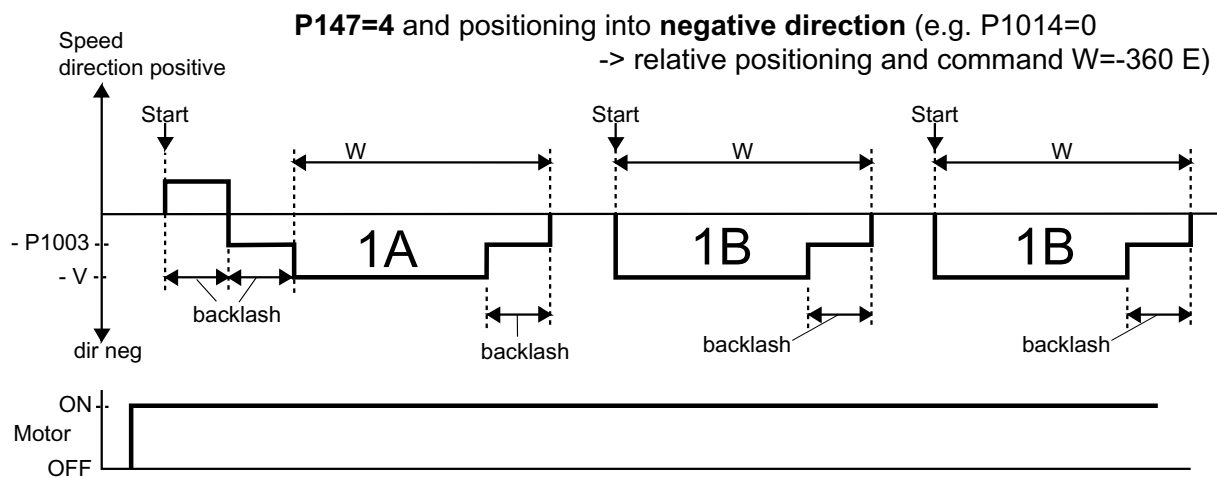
**P147=4** and positioning into **negative direction** (e.g. P1014=0 -> relative positioning and command W=-360 E)

Speed direction positive

Start

W

Start

W

Start

W

- P1003

- V

1A

1B

1B

backlash

backlash

backlash

backlash

dir neg

ON

Motor

OFF